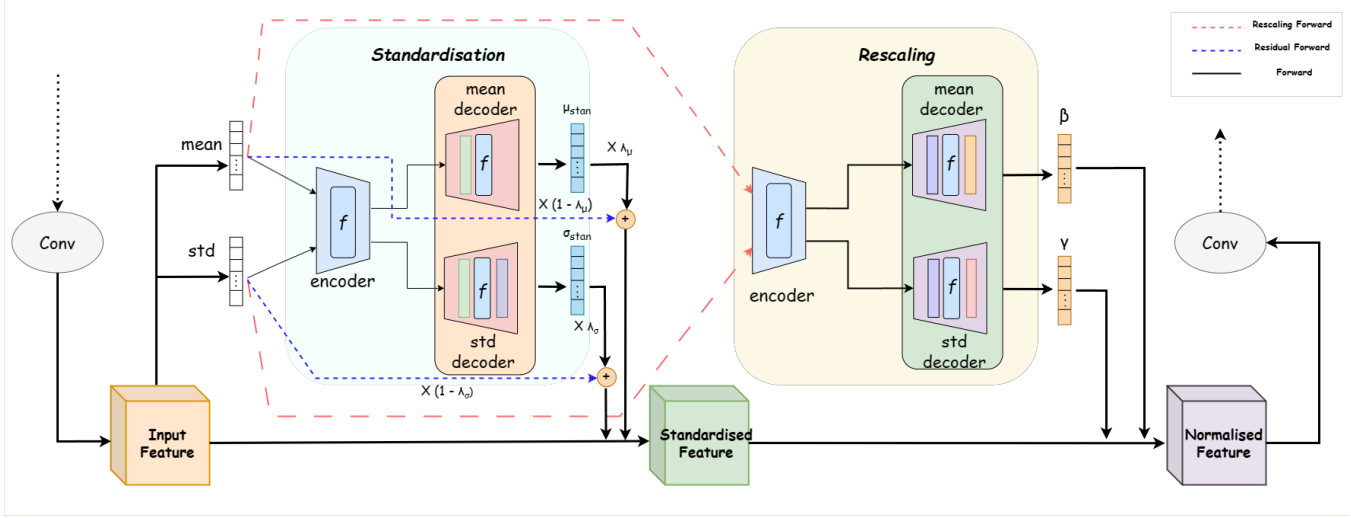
Rescaling Forward
Residual Forward
Forward

Standardisation

Rescaling

mean

std

Conv

encoder

mean decoder

std decoder

$f$

$\mu_{stan}$

$\sigma_{stan}$

X $\lambda_\mu$

X (1 - $\lambda_\mu$)

X $\lambda_\sigma$

X (1 - $\lambda_\sigma$)

+

encoder

mean decoder

std decoder

β

γ

Conv

Input Feature

Standardised Feature

Normalised Feature